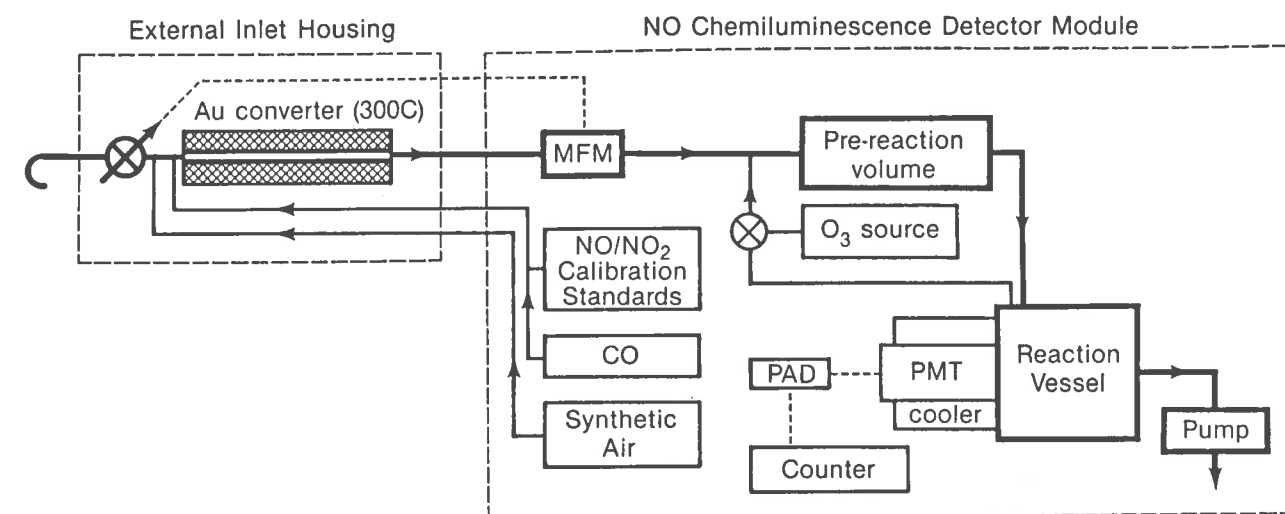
External Inlet Housing

NO Chemiluminescence Detector Module

Au converter (300C)

MFM

Pre-reaction volume

$O_3$ source

NO/$NO_2$ Calibration Standards

CO

Synthetic Air

PAD

PMT

cooler

Reaction Vessel

Counter

Pump